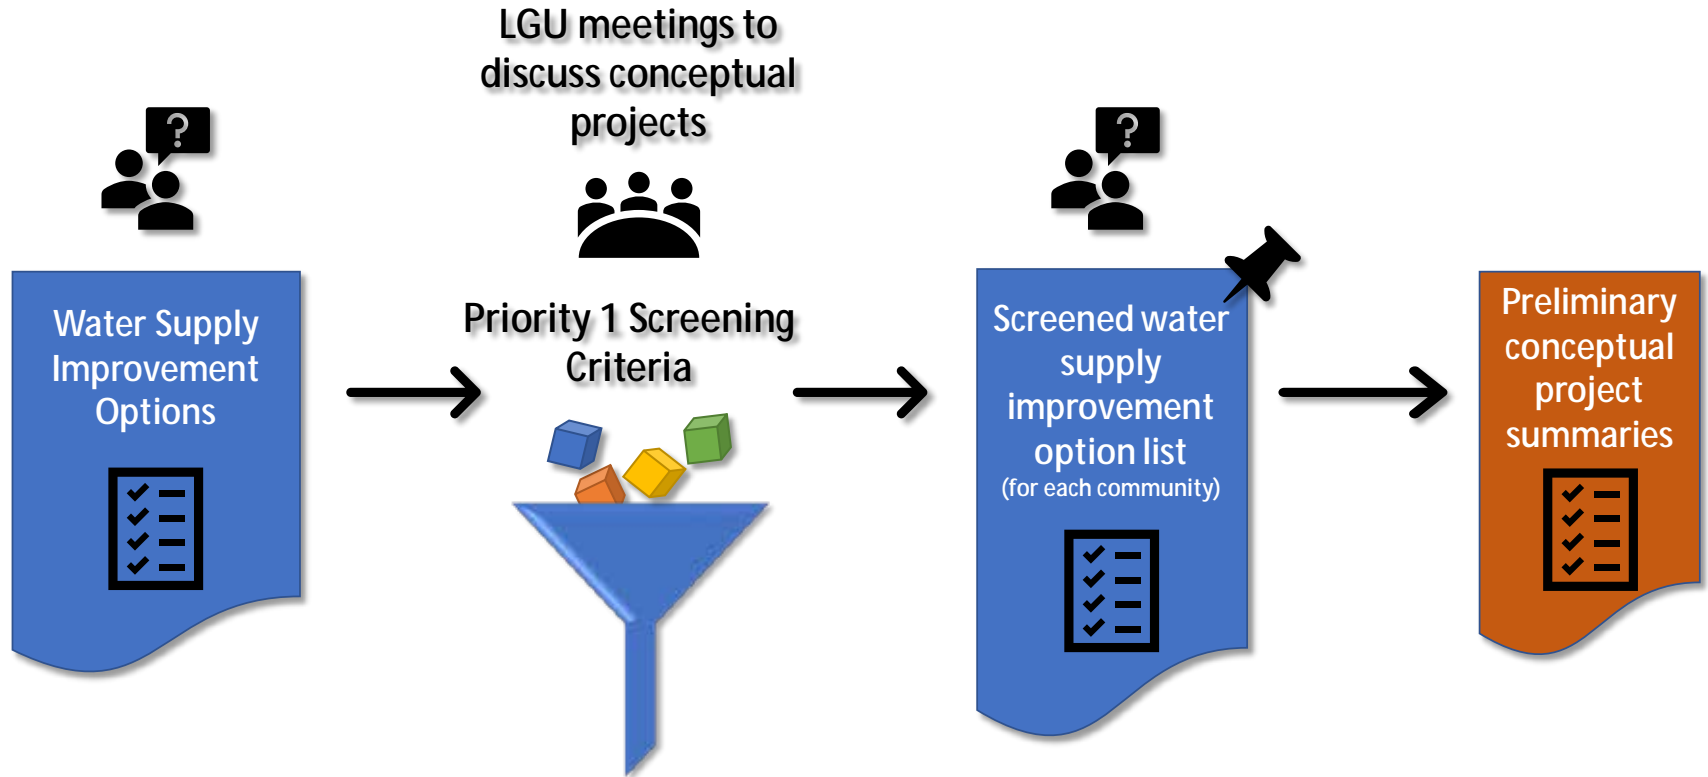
Water Supply Improvement Options

LGU meetings to discuss conceptual projects

Priority 1 Screening Criteria

Screened water supply improvement option list
(for each community)

Preliminary conceptual project summaries